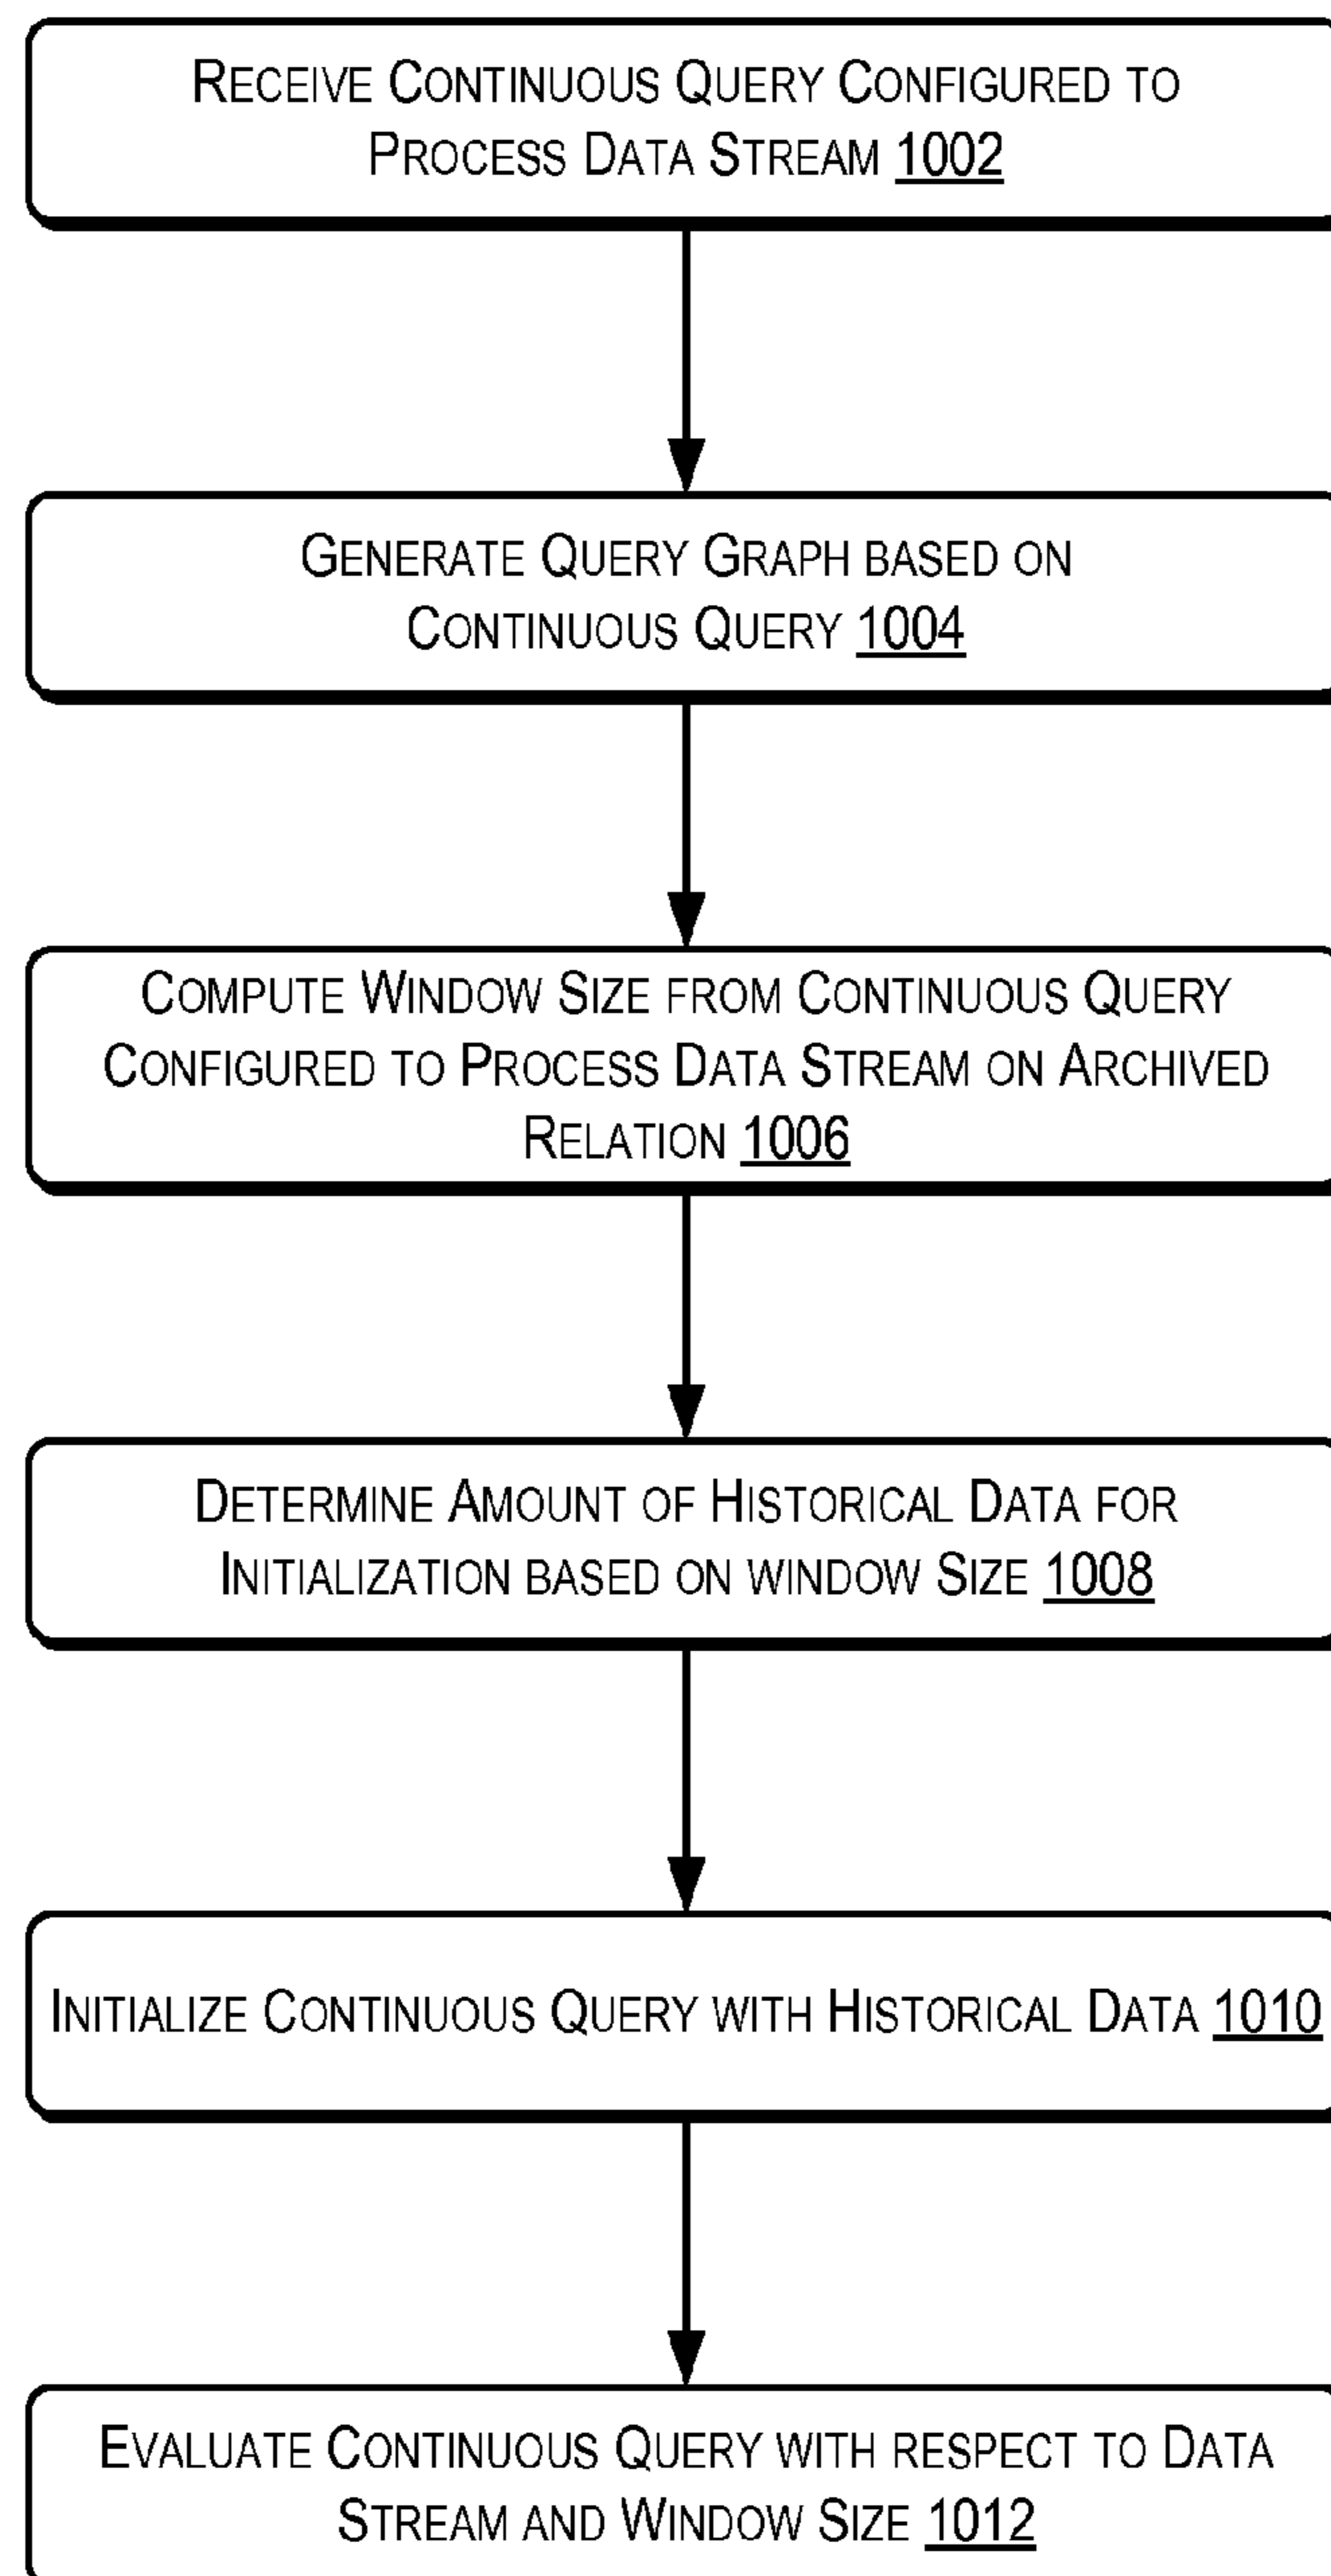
RECEIVE CONTINUOUS QUERY CONFIGURED TO PROCESS DATA STREAM 1002

GENERATE QUERY GRAPH BASED ON CONTINUOUS QUERY 1004

COMPUTE WINDOW SIZE FROM CONTINUOUS QUERY CONFIGURED TO PROCESS DATA STREAM ON ARCHIVED RELATION 1006

DETERMINE AMOUNT OF HISTORICAL DATA FOR INITIALIZATION BASED ON WINDOW SIZE 1008

INITIALIZE CONTINUOUS QUERY WITH HISTORICAL DATA 1010

EVALUATE CONTINUOUS QUERY WITH RESPECT TO DATA STREAM AND WINDOW SIZE 1012